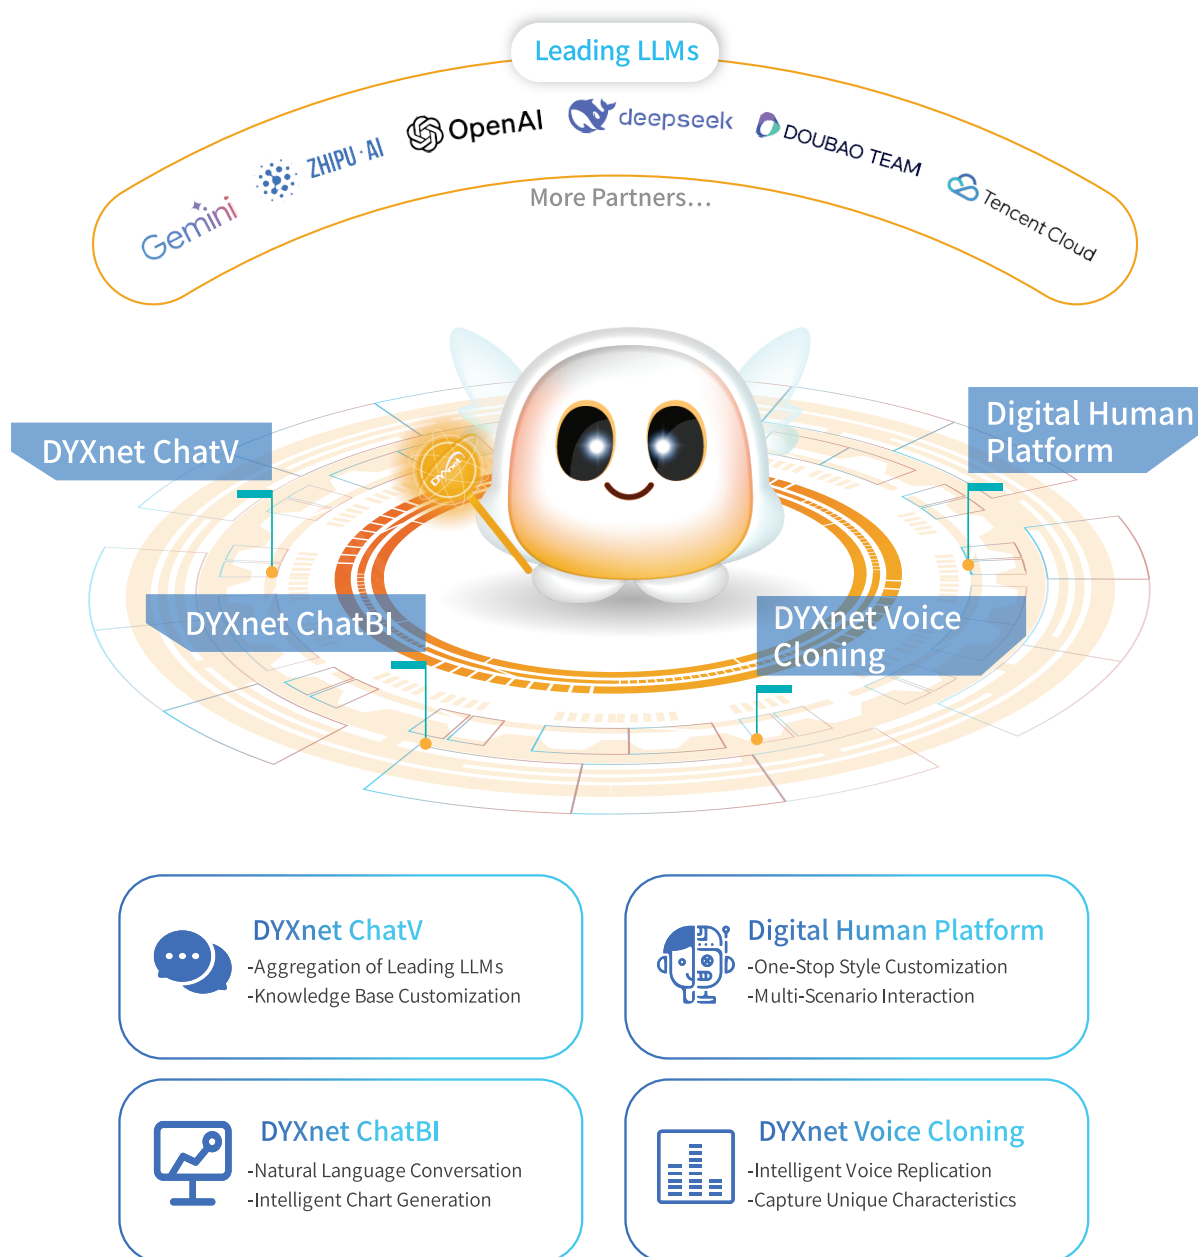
Leading LLMs

Gemini ZHIPU·AI OpenAI deepseek DOUBAO TEAM Tencent Cloud

More Partners...

DYXnet ChatV

Digital Human Platform

DYXnet ChatBI

DYXnet Voice Cloning

DYXnet ChatV
-Aggregation of Leading LLMs
-Knowledge Base Customization

Digital Human Platform
-One-Stop Style Customization
-Multi-Scenario Interaction

DYXnet ChatBI
-Natural Language Conversation
-Intelligent Chart Generation

DYXnet Voice Cloning
-Intelligent Voice Replication
-Capture Unique Characteristics